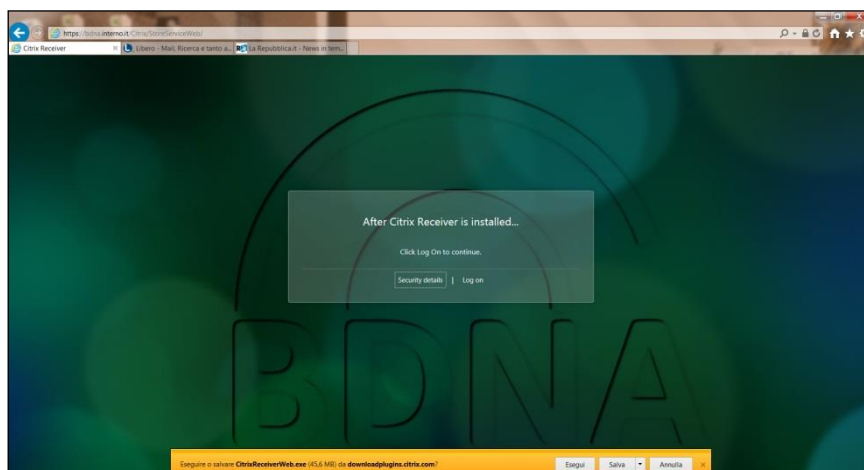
https://bdna.interno.it/Citrix/StoreServiceWeb/

Citrix Receiver

Libero - Mail, Ricerca e tanto a...

La Repubblica.it - News in tem...

After Citrix Receiver is installed...

Click Log On to continue.

Security details | Log on

BDNA

Eseguire o salvare CitrixReceiverWeb.exe (45,6 MB) da downloadplugins.citrix.com?

Esegui

Salva

Annulla